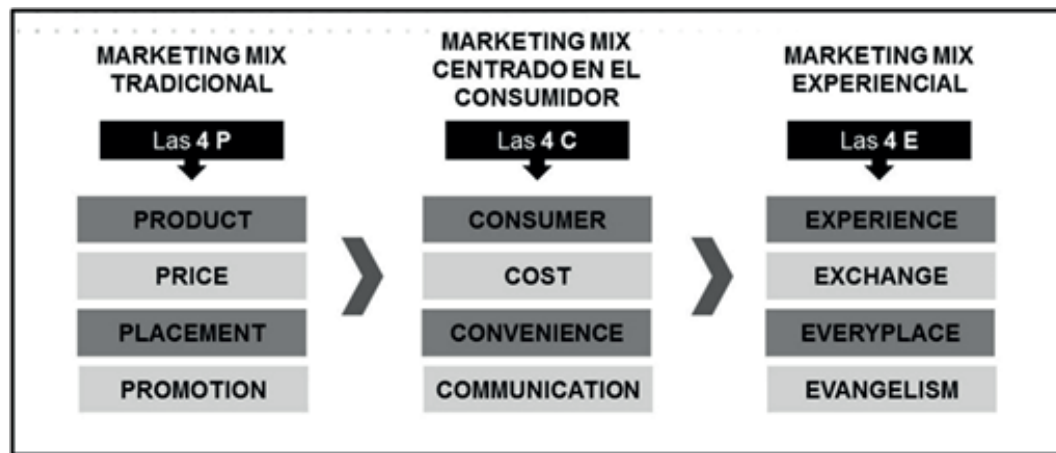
MARKETING MIX TRADICIONAL

Las 4 P

PRODUCT

PRICE

PLACEMENT

PROMOTION

MARKETING MIX CENTRADO EN EL CONSUMIDOR

Las 4 C

CONSUMER

COST

CONVENIENCE

COMMUNICATION

MARKETING MIX EXPERIENCIAL

Las 4 E

EXPERIENCE

EXCHANGE

EVERYPLACE

EVANGELISM